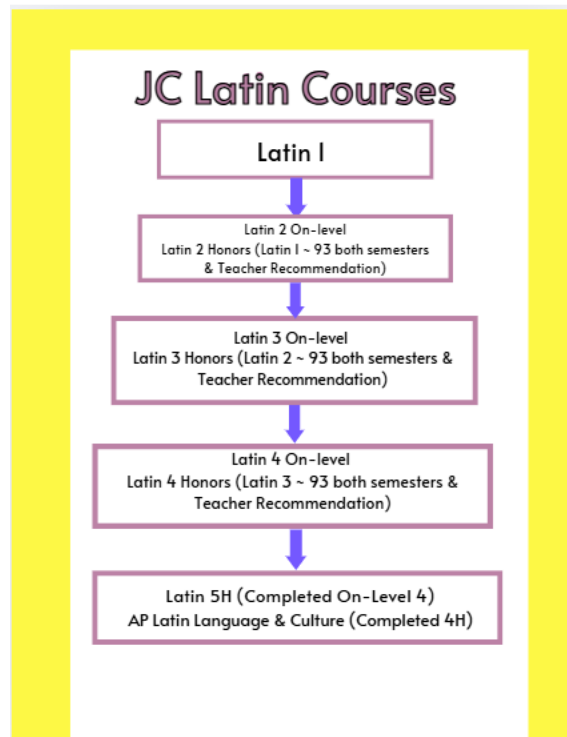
JC Latin Courses

Latin I

Latin 2 On-level
Latin 2 Honors (Latin I ~ 93 both semesters & Teacher Recommendation)

Latin 3 On-level
Latin 3 Honors (Latin 2 ~ 93 both semesters & Teacher Recommendation)

Latin 4 On-level
Latin 4 Honors (Latin 3 ~ 93 both semesters & Teacher Recommendation)

Latin 5H (Completed On-Level 4)
AP Latin Language & Culture (Completed 4H)